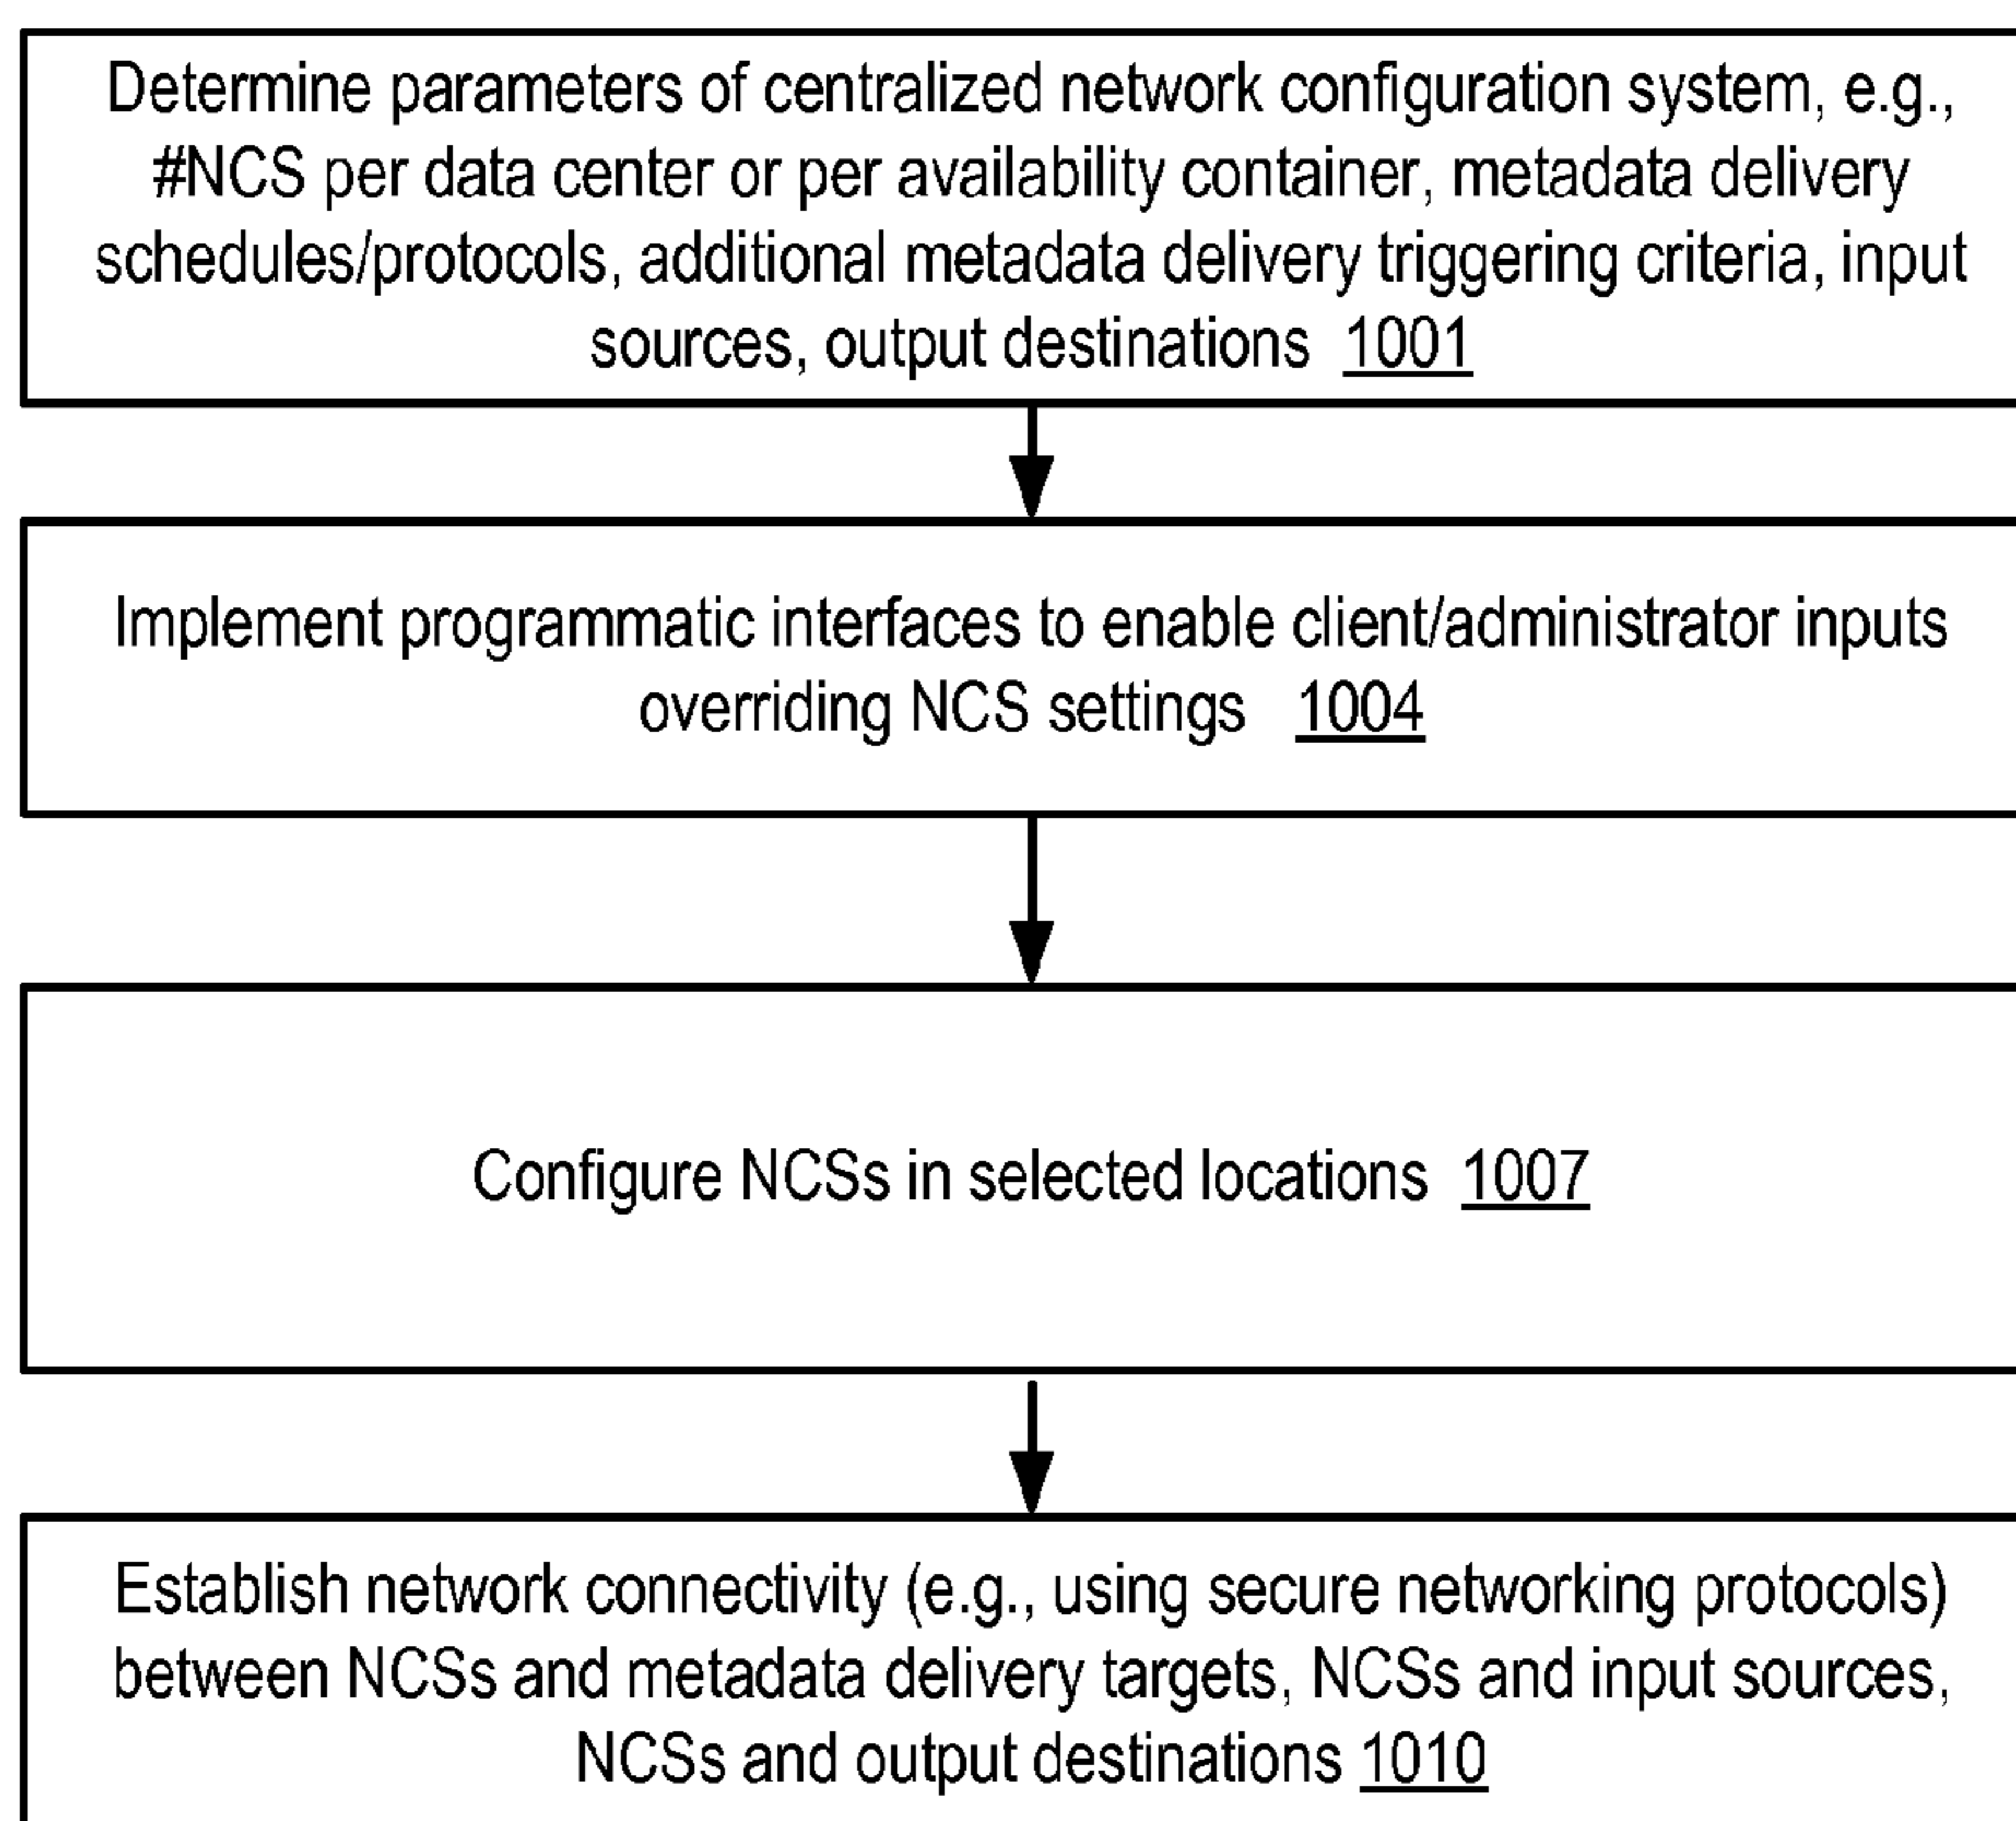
Determine parameters of centralized network configuration system, e.g., #NCS per data center or per availability container, metadata delivery schedules/protocols, additional metadata delivery triggering criteria, input sources, output destinations 1001

Implement programmatic interfaces to enable client/administrator inputs overriding NCS settings 1004

Configure NCSs in selected locations 1007

Establish network connectivity (e.g., using secure networking protocols) between NCSs and metadata delivery targets, NCSs and input sources, NCSs and output destinations 1010